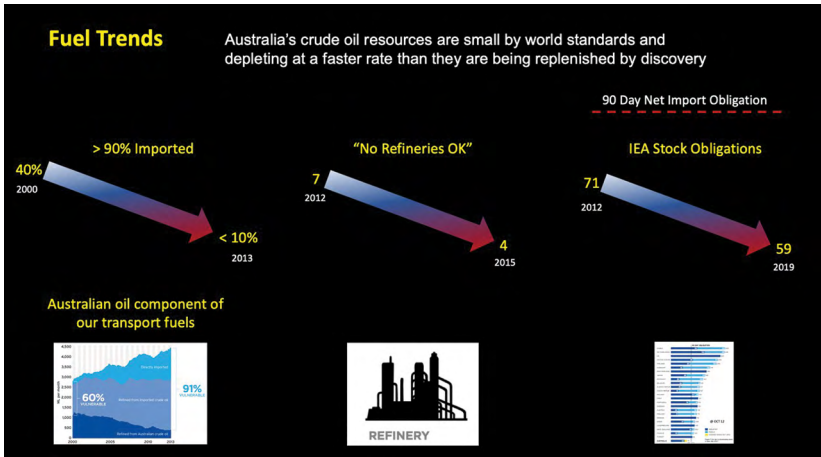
Fuel Trends

Australia's crude oil resources are small by world standards and depleting at a faster rate than they are being replenished by discovery

90 Day Net Import Obligation

> 90% Imported

40%
2000

< 10%
2013

"No Refineries OK"

7
2012

4
2015

IEA Stock Obligations

71
2012

59
2019

Australian oil component of our transport fuels

60%
VULNERABLE

91%
VULNERABLE

REFINERY

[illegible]